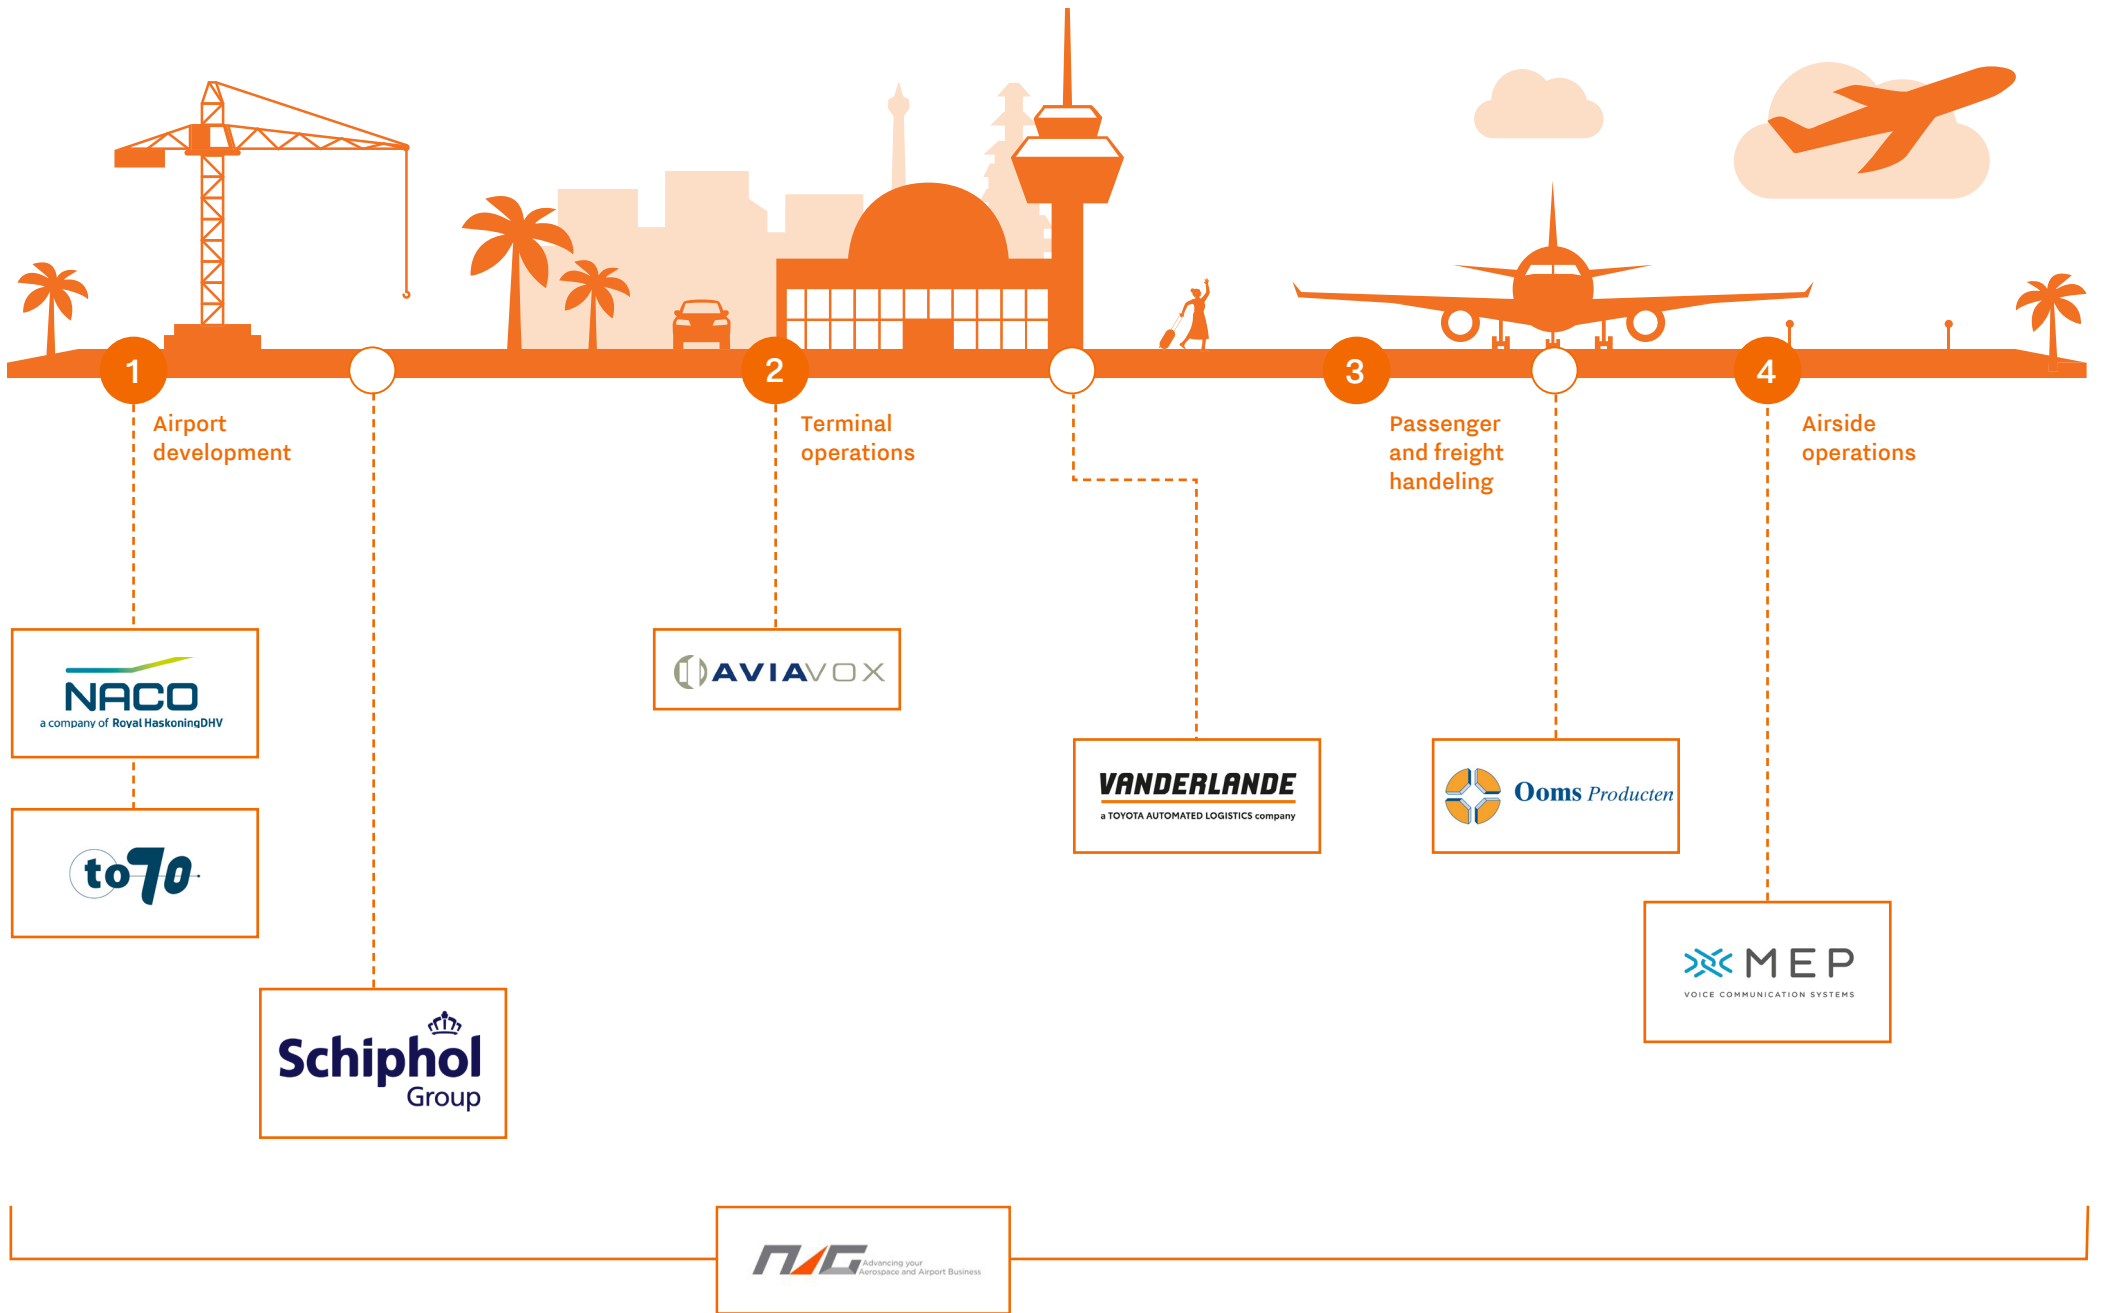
1
Airport development

2
Terminal operations

3
Passenger and freight handeling

4
Airside operations

NACO
a company of Royal HaskoningDHV

to70

Schiphol Group

AVIAVOX

VANDERLANDE
a TOYOTA AUTOMATED LOGISTICS company

Ooms Producten

MEP
VOICE COMMUNICATION SYSTEMS

NAG Advancing your Aerospace and Airport Business